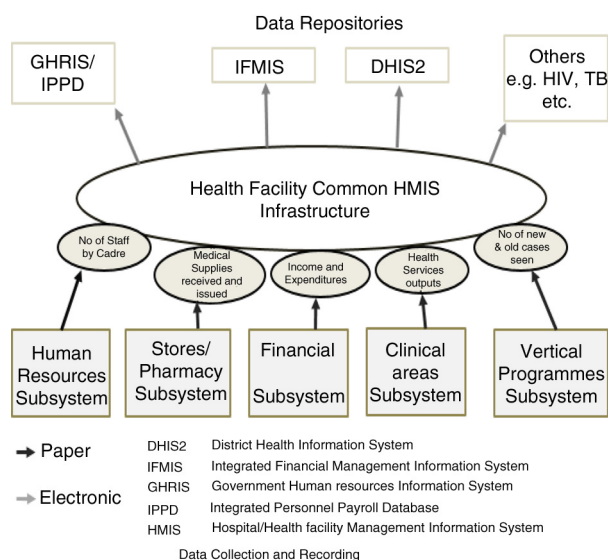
Data Repositories

GHRIS/ IPPD

IFMIS

DHIS2

Others e.g. HIV, TB etc.

Health Facility Common HMIS Infrastructure

No of Staff by Cadre

Medical Supplies received and issued

Income and Expenditures

Health Services outputs

No of new & old cases seen

Human Resources Subsystem

Stores/ Pharmacy Subsystem

Financial Subsystem

Clinical areas Subsystem

Vertical Programmes Subsystem

Paper

Electronic

| | |
|---|---|
| DHIS2 | District Health Information System |
| IFMIS | Integrated Financial Management Information System |
| GHRIS | Government Human resources Information System |
| IPPD | Integrated Personnel Payroll Database |
| HMIS | Hospital/Health facility Management Information System |

Data Collection and Recording